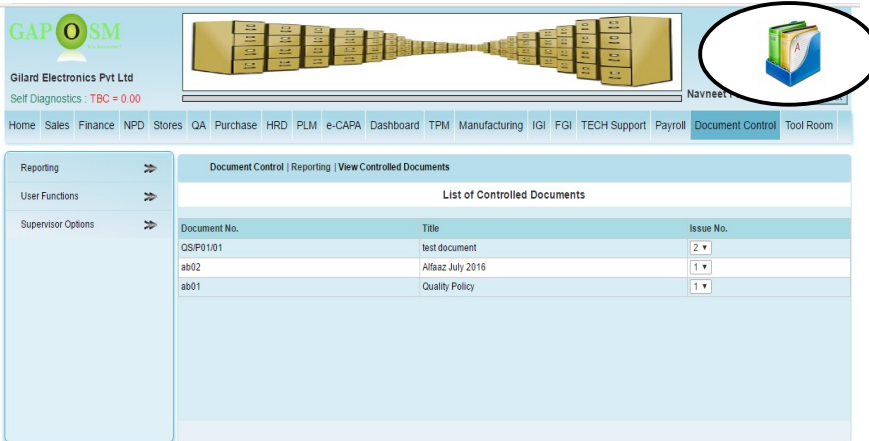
GAP O SM

Gilard Electronics Pvt Ltd

Self Diagnostics : TBC = 0.00

Navneet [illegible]

A

Home Sales Finance NPD Stores QA Purchase HRD PLM e-CAPA Dashboard TPM Manufacturing IGI FGI TECH Support Payroll Document Control Tool Room

Reporting ≫

User Functions ≫

Supervisor Options ≫

Document Control | Reporting | View Controlled Documents

List of Controlled Documents

| Document No. | Title | Issue No. |
|---|---|---|
| QS/P01/01 | test document | 2 ▾ |
| ab02 | Alfaaz July 2016 | 1 ▾ |
| ab01 | Quality Policy | 1 ▾ |